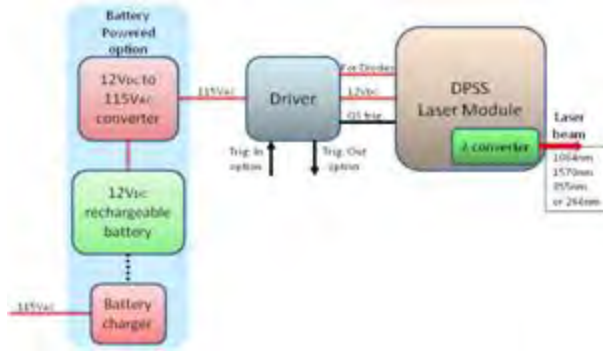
Battery Powered option

12VDC to 115VAC converter

12VDC rechargeable battery

Battery charger

115VAC

115VAC

Driver

Trig. In option

Trig. Out option

For Diodes

12VDC

QS Trig

DPSS Laser Module

λ converter

Laser beam

1064nm
1570nm
355nm
or 266nm